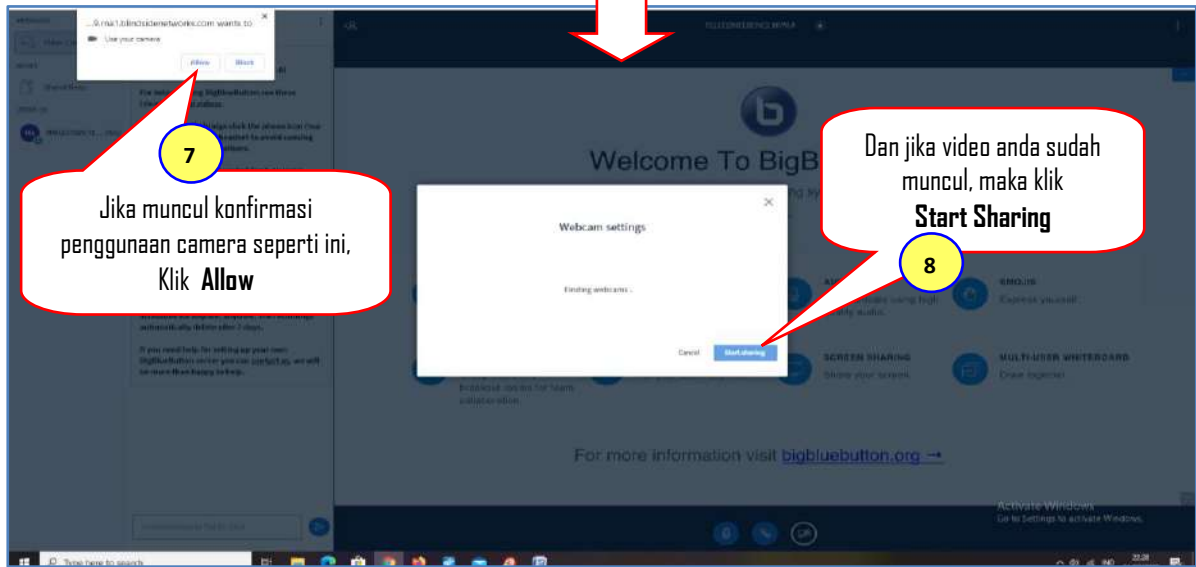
...fl.rna1.blindsidenetworks.com wants to
Use your camera
Allow
Block

7

Jika muncul konfirmasi penggunaan camera seperti ini, Klik **Allow**

Welcome To BigB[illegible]

Dan jika video anda sudah muncul, maka klik **Start Sharing**

8

Webcam settings

Finding webcams ...

Cancel
Start sharing

SCREEN SHARING
Share your screen.

EMOJIS
Express yourself.

MULTI-USER WHITEBOARD
Draw together.

For more information visit bigbluebutton.org →

Activate Windows
Go to Settings to activate Windows.

Type here to search